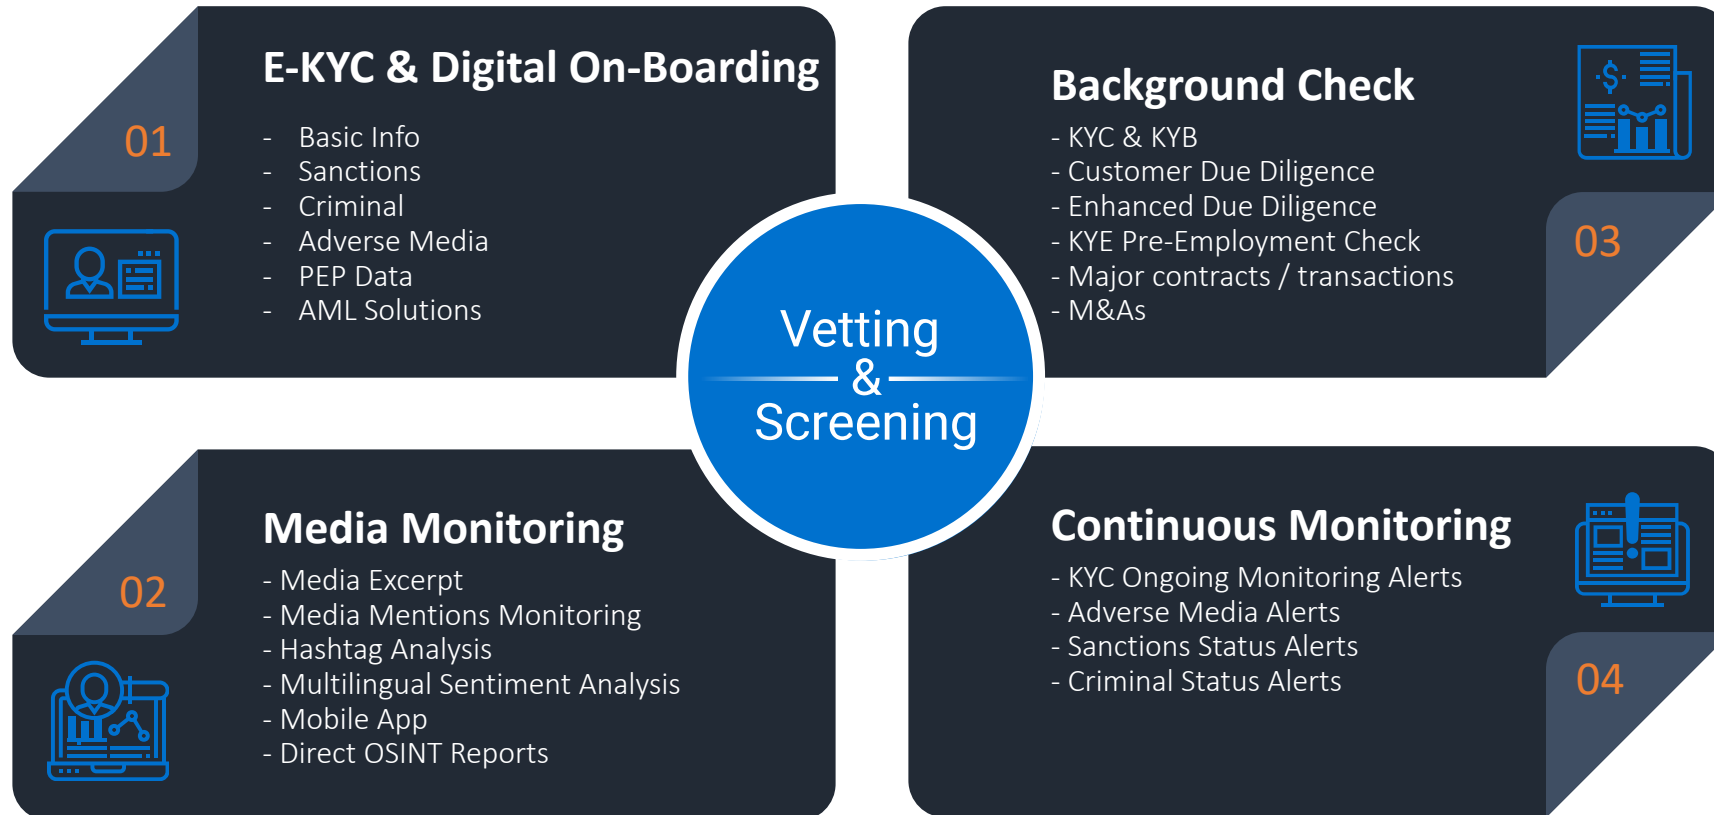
01

E-KYC & Digital On-Boarding

- Basic Info
- Sanctions
- Criminal
- Adverse Media
- PEP Data
- AML Solutions

Background Check

- KYC & KYB
- Customer Due Diligence
- Enhanced Due Diligence
- KYE Pre-Employment Check
- Major contracts / transactions
- M&As

03

Vetting & Screening

02

Media Monitoring

- Media Excerpt
- Media Mentions Monitoring
- Hashtag Analysis
- Multilingual Sentiment Analysis
- Mobile App
- Direct OSINT Reports

Continuous Monitoring

- KYC Ongoing Monitoring Alerts
- Adverse Media Alerts
- Sanctions Status Alerts
- Criminal Status Alerts

04